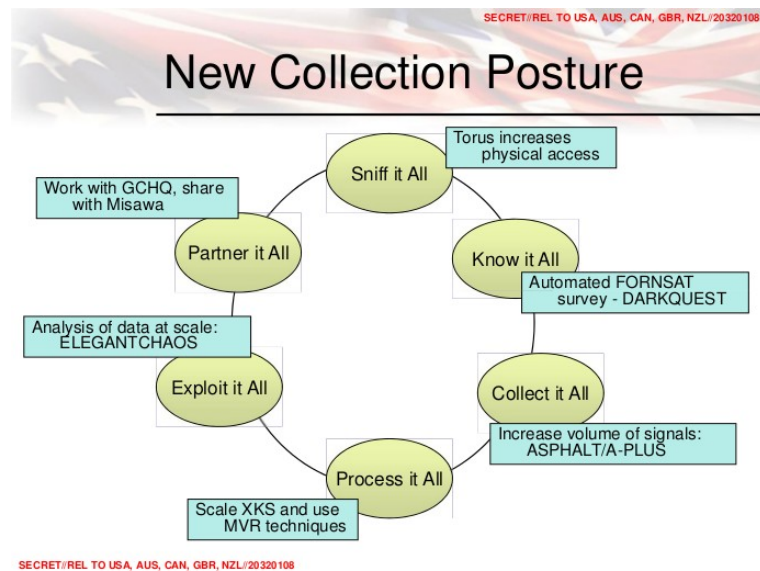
SECRET//REL TO USA, AUS, CAN, GBR, NZL//20320108

New Collection Posture

Sniff it All

Torus increases physical access

Know it All

Automated FORNSAT survey - DARKQUEST

Collect it All

Increase volume of signals: ASPHALT/A-PLUS

Process it All

Scale XKS and use MVR techniques

Exploit it All

Analysis of data at scale: ELEGANTCHAOS

Partner it All

Work with GCHQ, share with Misawa

SECRET//REL TO USA, AUS, CAN, GBR, NZL//20320108